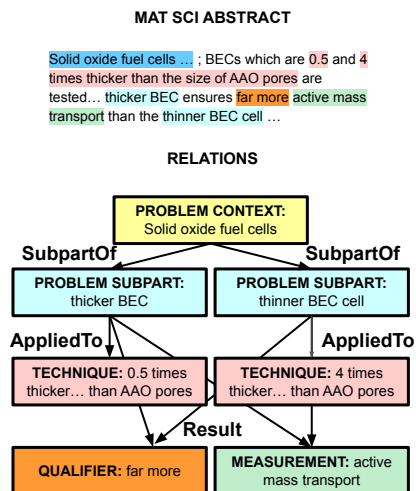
MAT SCI ABSTRACT

Solid oxide fuel cells … ; BECs which are 0.5 and 4 times thicker than the size of AAO pores are tested… thicker BEC ensures far more active mass transport than the thinner BEC cell …

RELATIONS

PROBLEM CONTEXT: Solid oxide fuel cells

SubpartOf

SubpartOf

PROBLEM SUBPART: thicker BEC

PROBLEM SUBPART: thinner BEC cell

AppliedTo

AppliedTo

TECHNIQUE: 0.5 times thicker… than AAO pores

TECHNIQUE: 4 times thicker… than AAO pores

Result

QUALIFIER: far more

MEASUREMENT: active mass transport